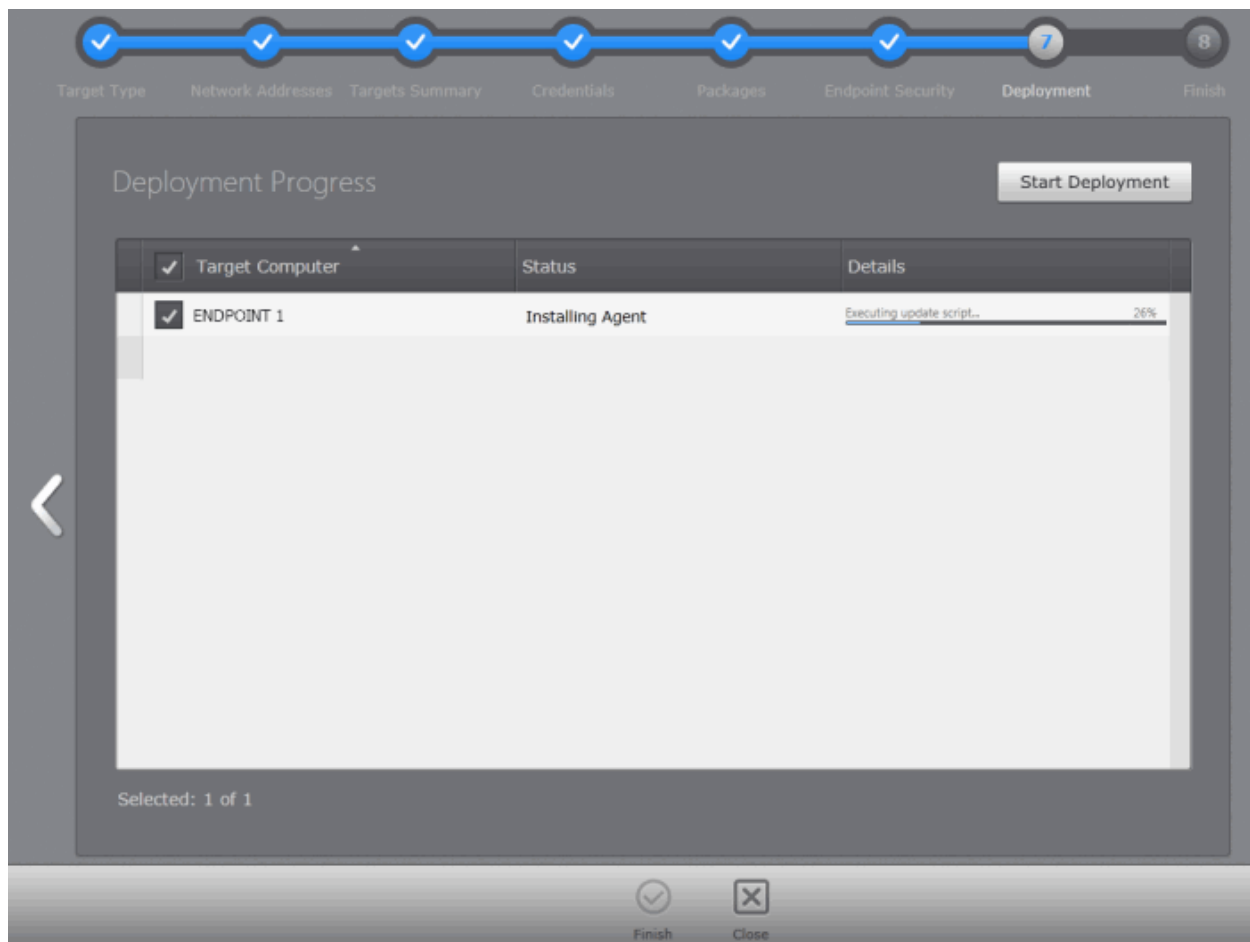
7 8

Target Type Network Addresses Targets Summary Credentials Packages Endpoint Security Deployment Finish

Deployment Progress

Start Deployment

| Target Computer | Status | Details |
|---|---|---|
| ENDPOINT 1 | Installing Agent | Executing update script... 26% |

Selected: 1 of 1

Finish Close